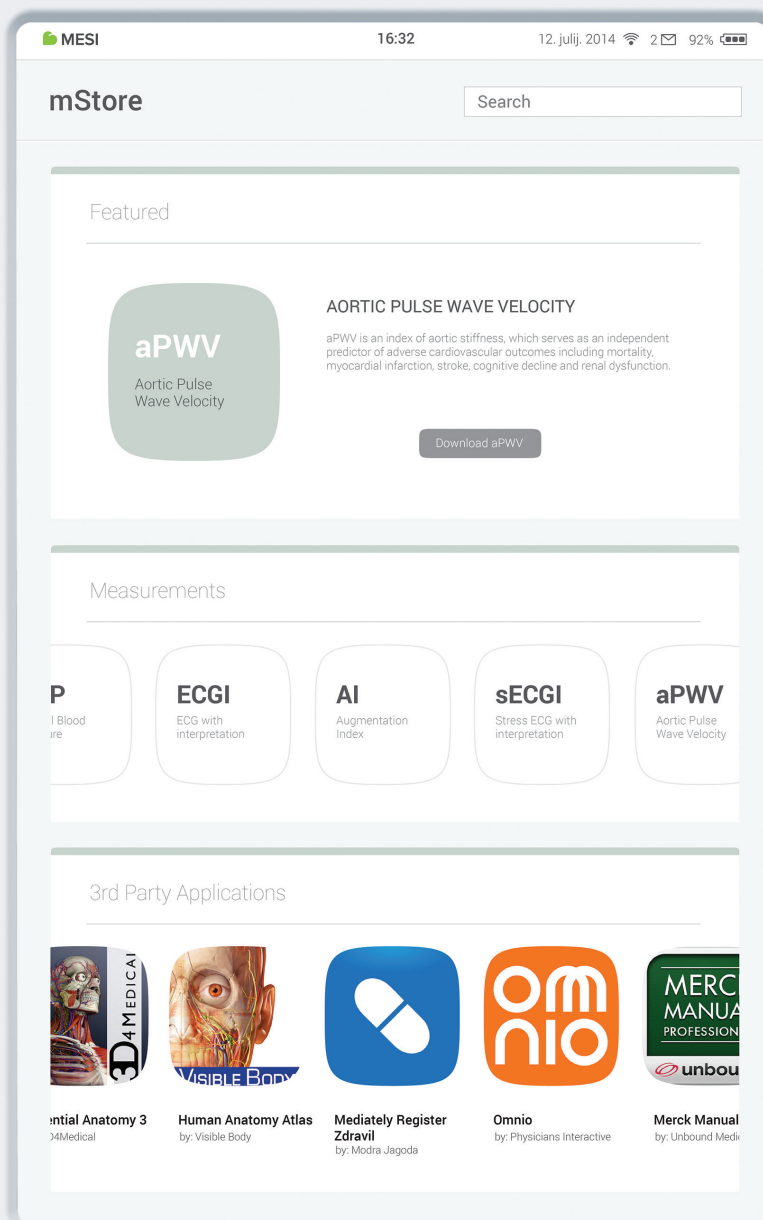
MESI 16:32 12. julij. 2014 2 92%

mStore

Search

Featured

aPWV
Aortic Pulse Wave Velocity

AORTIC PULSE WAVE VELOCITY

aPWV is an index of aortic stiffness, which serves as an independent predictor of adverse cardiovascular outcomes including mortality, myocardial infarction, stroke, cognitive decline and renal dysfunction.

Download aPWV

Measurements

P
l Blood
ıre

ECGI
ECG with interpretation

AI
Augmentation Index

sECGI
Stress ECG with interpretation

aPWV
Aortic Pulse Wave Velocity

3rd Party Applications

3D4MEDICAL

VISIBLE BODY

om nio

MERC MANUA PROFESSION
unbou

ential Anatomy 3
D4Medical

Human Anatomy Atlas
by: Visible Body

Mediately Register Zdravil
by: Modra Jagoda

Omnio
by: Physicians Interactive

Merck Manual
by: Unbound Medi